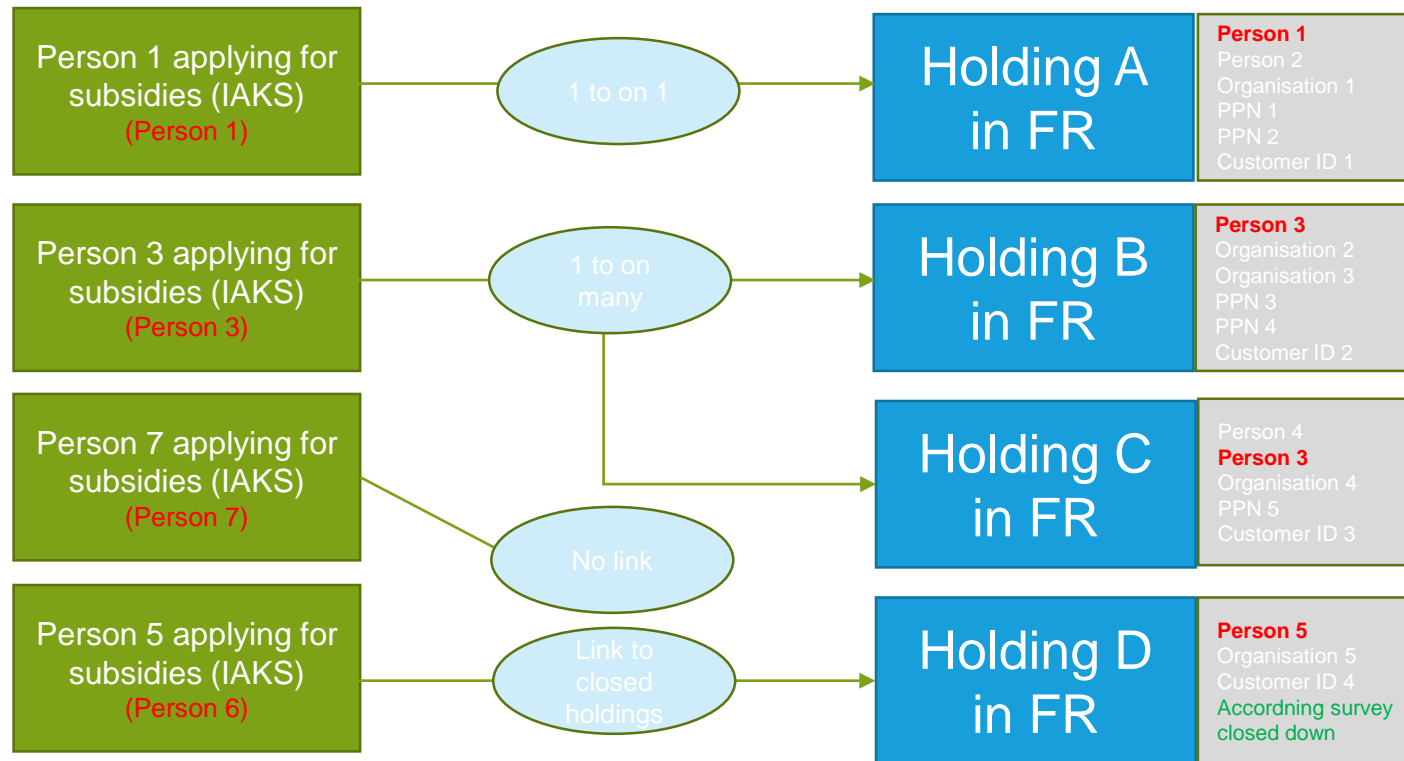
Person 1 applying for subsidies (IAKS)
(Person 1)

1 to on 1

Holding A in FR

Person 1
Person 2
Organisation 1
PPN 1
PPN 2
Customer ID 1

Person 3 applying for subsidies (IAKS)
(Person 3)

1 to on many

Holding B in FR

Person 3
Organisation 2
Organisation 3
PPN 3
PPN 4
Customer ID 2

Person 7 applying for subsidies (IAKS)
(Person 7)

Holding C in FR

Person 4
Person 3
Organisation 4
PPN 5
Customer ID 3

No link

Person 5 applying for subsidies (IAKS)
(Person 6)

Link to closed holdings

Holding D in FR

Person 5
Organisation 5
Customer ID 4
Accordning survey closed down